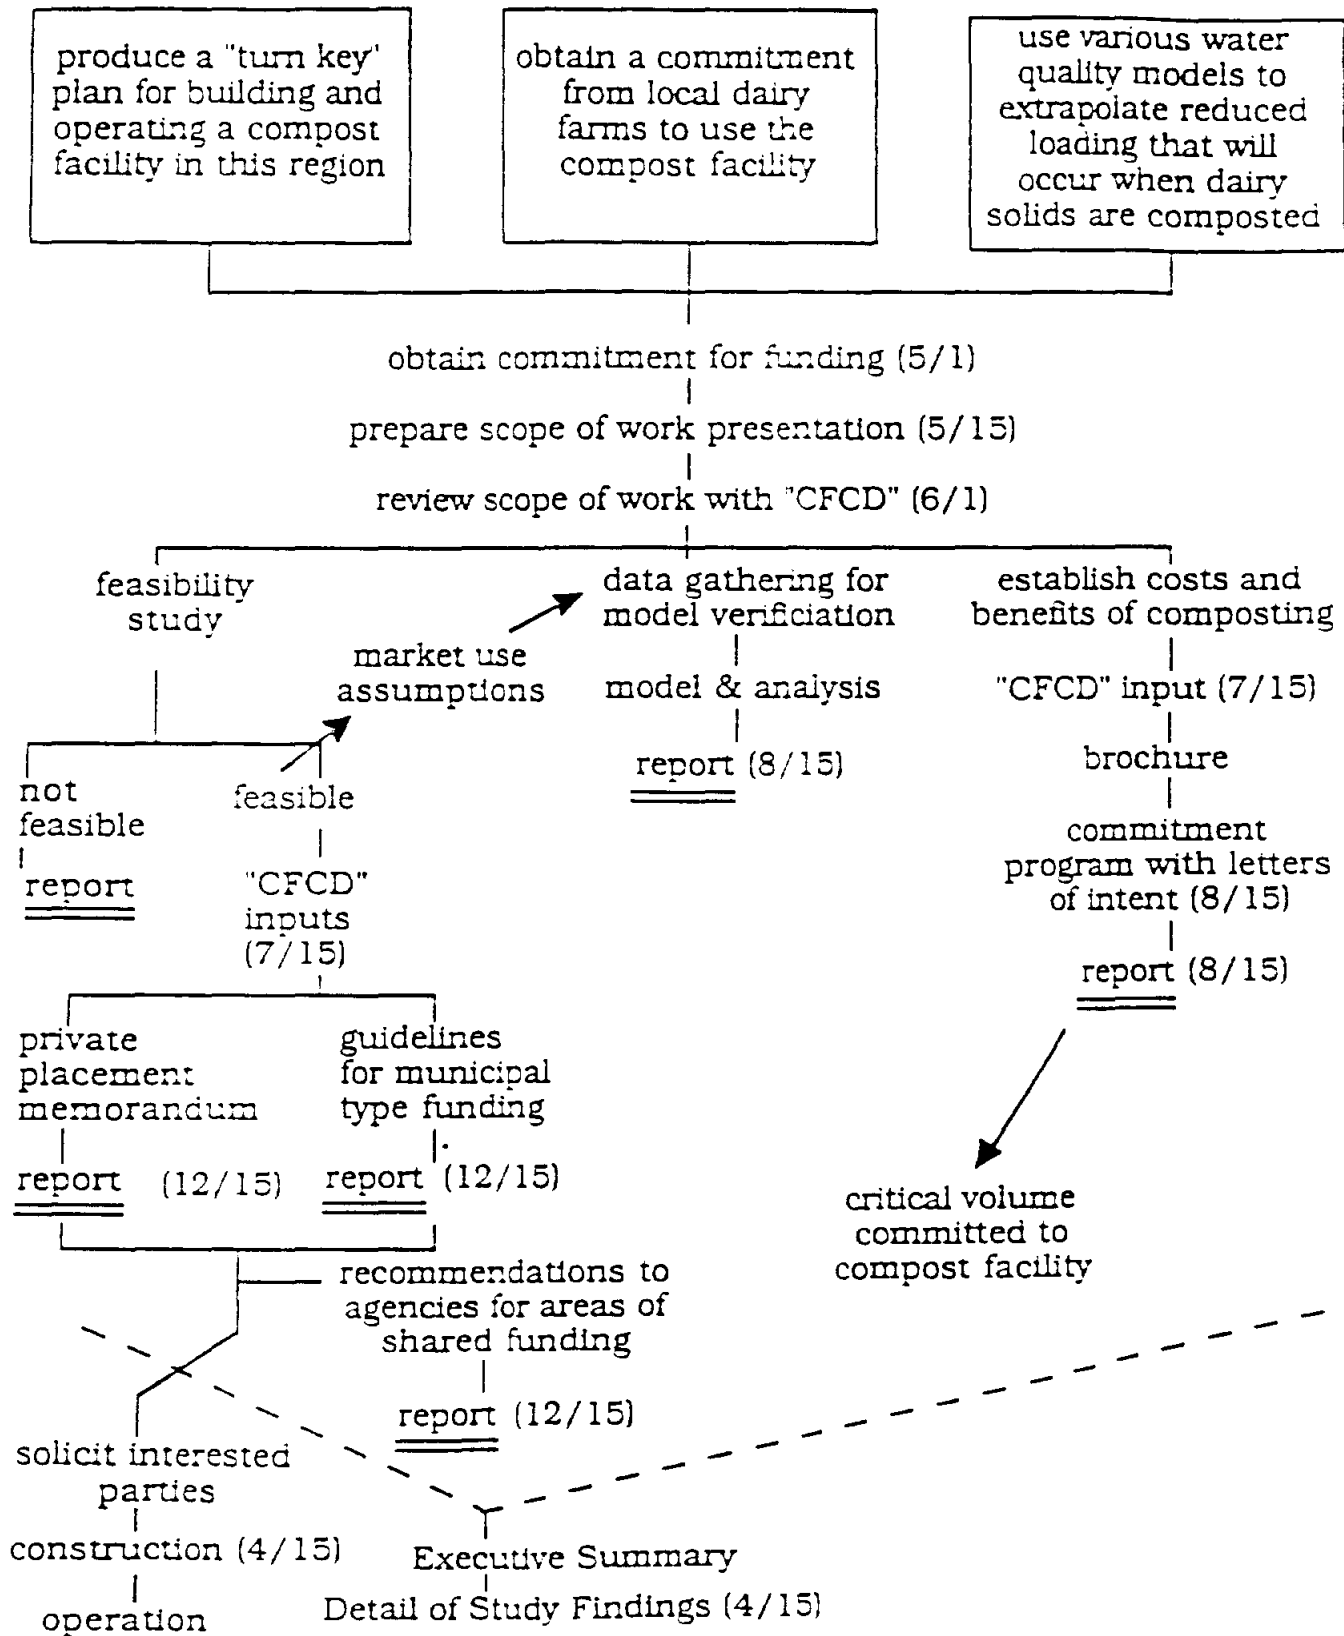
produce a "turn key" plan for building and operating a compost facility in this region

obtain a commitment from local dairy farms to use the compost facility

use various water quality models to extrapolate reduced loading that will occur when dairy solids are composted

obtain commitment for funding (5/1)

prepare scope of work presentation (5/15)

review scope of work with "CFCD" (6/1)

feasibility study

not feasible

report

feasible

"CFCD" inputs (7/15)

private placement memorandum

report (12/15)

guidelines for municipal type funding

report (12/15)

market use assumptions

data gathering for model verification

model & analysis

report (8/15)

establish costs and benefits of composting

"CFCD" input (7/15)

brochure

commitment program with letters of intent (8/15)

report (8/15)

critical volume committed to compost facility

recommendations to agencies for areas of shared funding

report (12/15)

solicit interested parties

construction (4/15)

operation

Executive Summary

Detail of Study Findings (4/15)